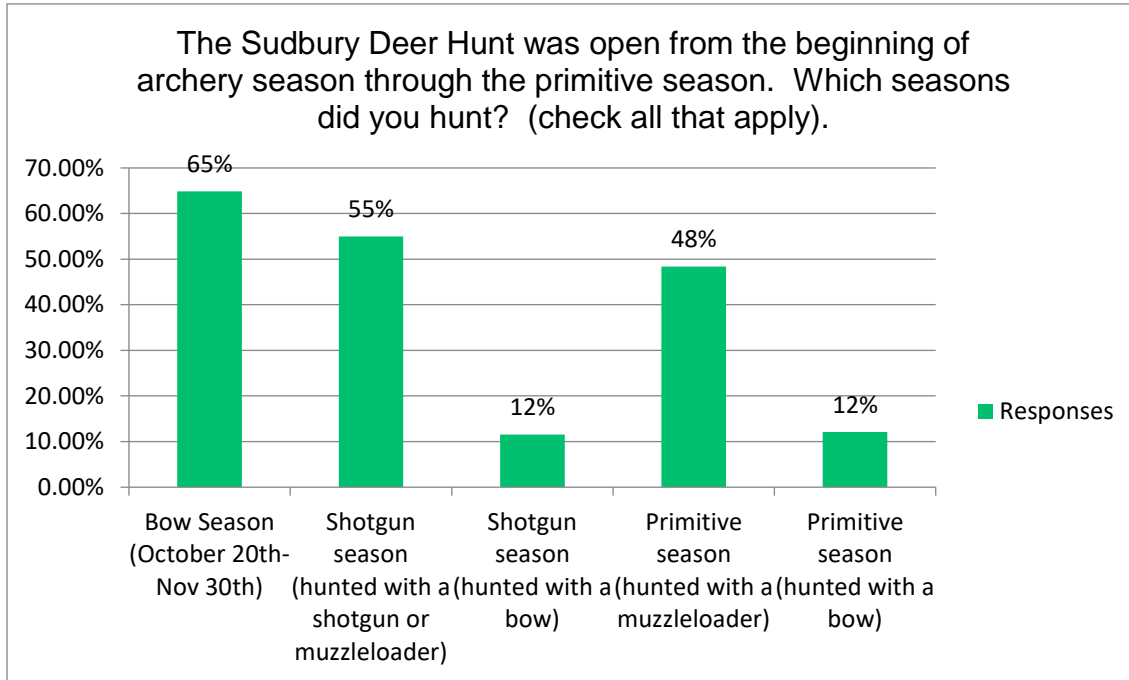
The Sudbury Deer Hunt was open from the beginning of archery season through the primitive season. Which seasons did you hunt? (check all that apply).

70.00%
60.00%
50.00%
40.00%
30.00%
20.00%
10.00%
0.00%

65%
55%
12%
48%
12%

Bow Season (October 20th-Nov 30th)
Shotgun season (hunted with a shotgun or muzzleloader)
Shotgun season (hunted with a bow)
Primitive season (hunted with a muzzleloader)
Primitive season (hunted with a bow)

Responses